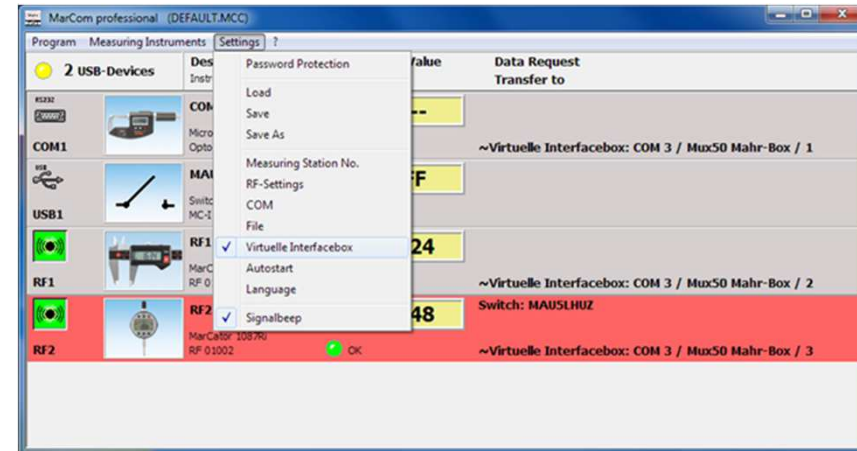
MarCom professional (DEFAULT.MCC)

Program Measuring Instruments Settings ?

2 USB-Devices

Des
Instr

Value

Data Request
Transfer to

RS232

COM1

COM

Micro
Opto

--

~Virtuelle Interfacebox: COM 3 / Mux50 Mahr-Box / 1

USB

USB1

MAU

Switc
MC-I

FF

RF1

RF1

MarC
RF 0

24

~Virtuelle Interfacebox: COM 3 / Mux50 Mahr-Box / 2

RF2

RF2

MarCator 1087Ri
RF 01002

OK

48

Switch: MAU5LHUZ

~Virtuelle Interfacebox: COM 3 / Mux50 Mahr-Box / 3

Password Protection
Load
Save
Save As
Measuring Station No.
RF-Settings
COM
File
✓ Virtuelle Interfacebox
Autostart
Language
✓ Signalbeep